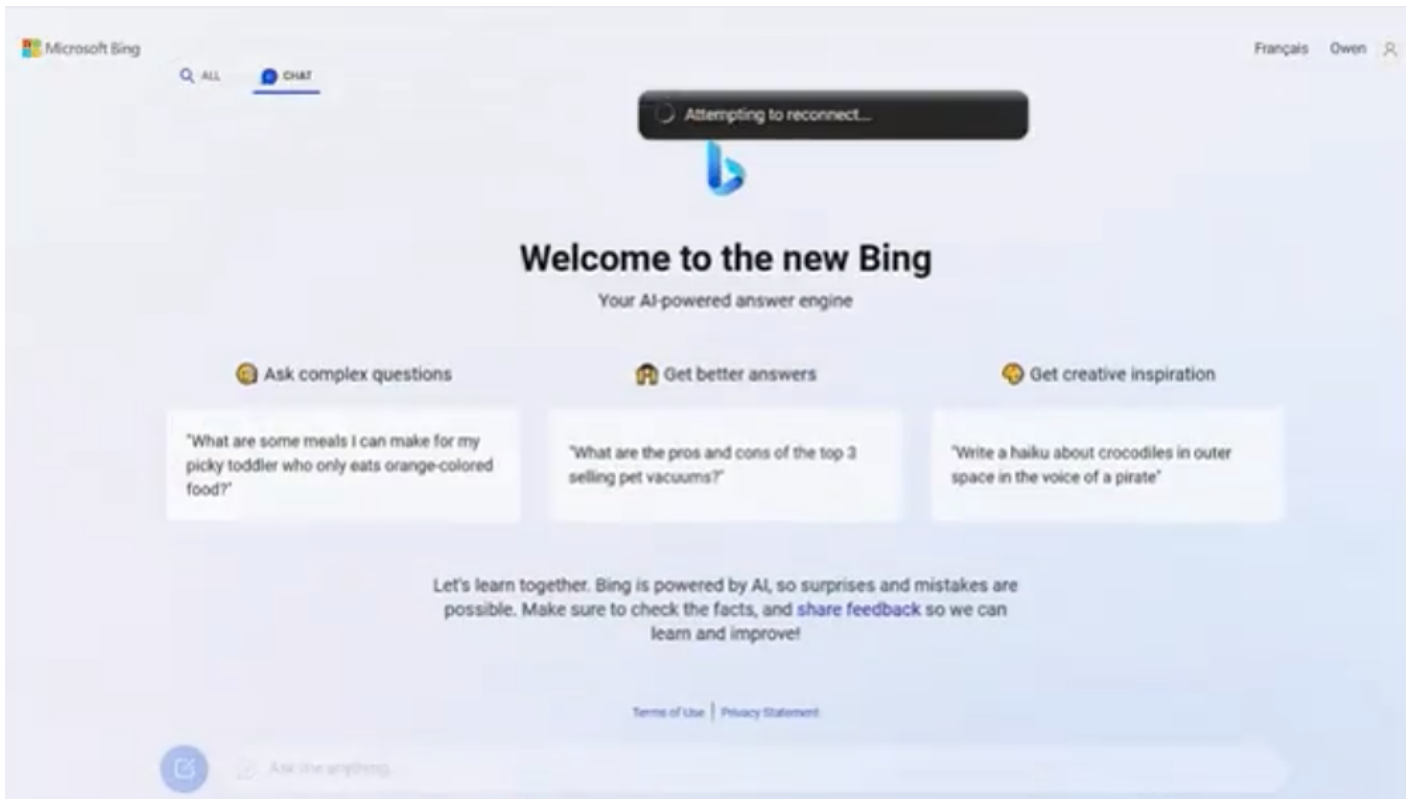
Microsoft Bing

ALL

CHAT

Français Owen

Attempting to reconnect...

Welcome to the new Bing

Your AI-powered answer engine

Ask complex questions

"What are some meals I can make for my picky toddler who only eats orange-colored food?"

Get better answers

"What are the pros and cons of the top 3 selling pet vacuums?"

Get creative inspiration

"Write a haiku about crocodiles in outer space in the voice of a pirate"

Let's learn together. Bing is powered by AI, so surprises and mistakes are possible. Make sure to check the facts, and share feedback so we can learn and improve!

Terms of Use | Privacy Statement

Ask me anything...